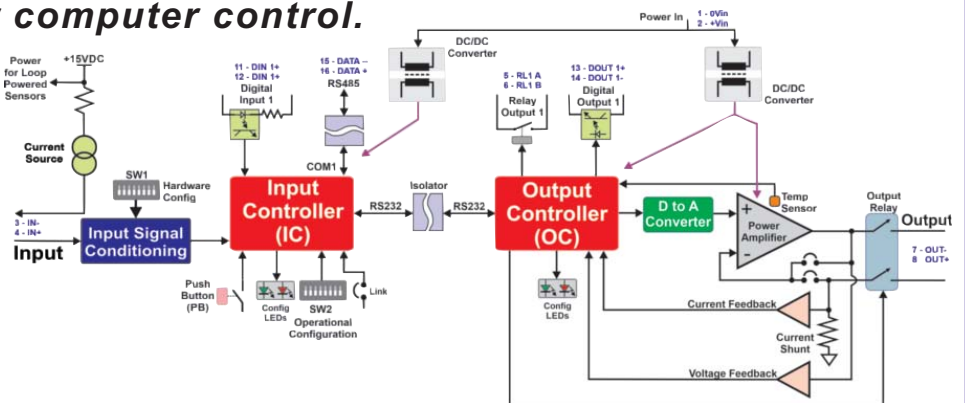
computer control.

Power In
1 - 0Vin
2 - +Vin

DC/DC Converter

DC/DC Converter

Power for Loop Powered Sensors

+15VDC

Current Source

11 - DIN 1+
12 - DIN 1+
Digital Input 1

15 - DATA –
16 - DATA +
RS485

5 - RL1 A
6 - RL1 B
Relay Output 1

13 - DOUT 1+
14 - DOUT 1-
Digital Output 1

SW1
Hardware Config

COM1

Input Controller (IC)

RS232

Isolator

RS232

Output Controller (OC)

D to A Converter

Temp Sensor

Power Amplifier

Output Relay

Output

7 - OUT-
8 OUT+

3 - IN-
4 - IN+

Input

Input Signal Conditioning

Push Button (PB)

Config LEDs

SW2
Operational Configuration

Link

Config LEDs

Current Feedback

Current Shunt

Voltage Feedback